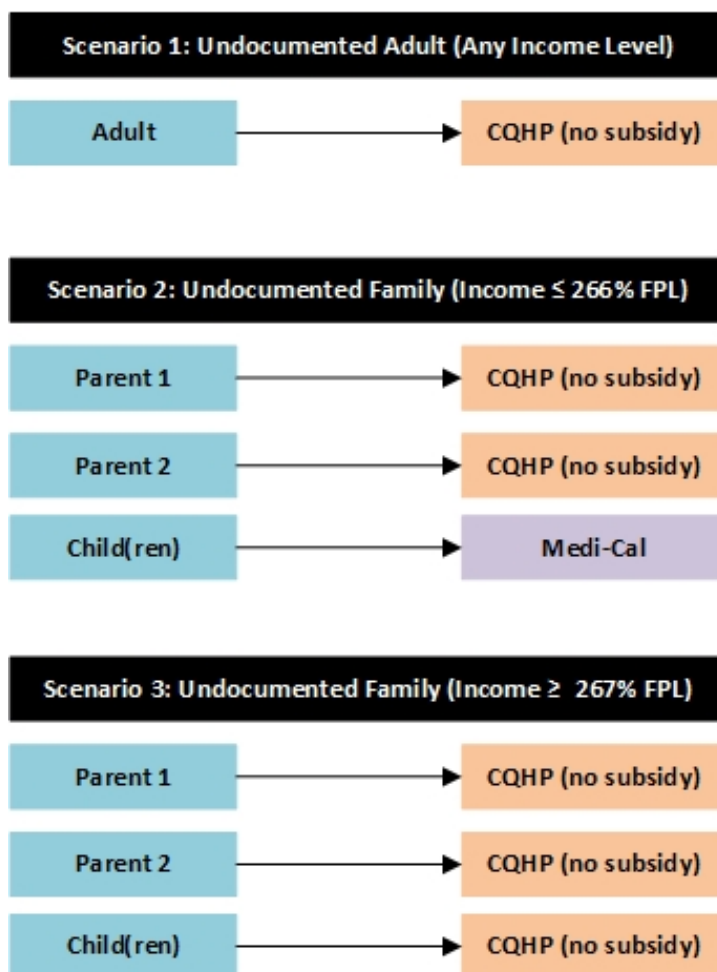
Scenario 1: Undocumented Adult (Any Income Level)

Adult

CQHP (no subsidy)

Scenario 2: Undocumented Family (Income ≤ 266% FPL)

Parent 1

CQHP (no subsidy)

Parent 2

CQHP (no subsidy)

Child(ren)

Medi-Cal

Scenario 3: Undocumented Family (Income ≥ 267% FPL)

Parent 1

CQHP (no subsidy)

Parent 2

CQHP (no subsidy)

Child(ren)

CQHP (no subsidy)